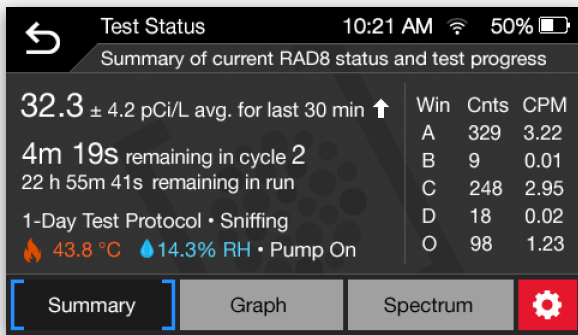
Test Status 10:21 AM 50%

Summary of current RAD8 status and test progress

32.3 ± 4.2 pCi/L avg. for last 30 min

4m 19s remaining in cycle 2

22 h 55m 41s remaining in run

1-Day Test Protocol • Sniffing

43.8 °C 14.3% RH • Pump On

| Win | Cnts | CPM |
|---|---|---|
| A | 329 | 3.22 |
| B | 9 | 0.01 |
| C | 248 | 2.95 |
| D | 18 | 0.02 |
| O | 98 | 1.23 |

Summary Graph Spectrum